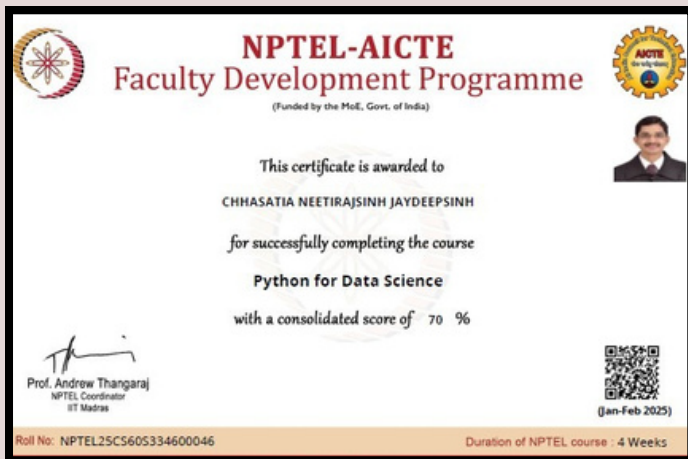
NPTEL-AICTE
Faculty Development Programme
(Funded by the MoE, Govt. of India)

AICTE

This certificate is awarded to

CHHASATIA NEETIRAJSINH JAYDEEPSINH

for successfully completing the course

Python for Data Science

with a consolidated score of 70 %

Prof. Andrew Thangaraj
NPTEL Coordinator
IIT Madras

(Jan-Feb 2025)

Roll No: NPTEL25CS60S334600046

Duration of NPTEL course : 4 Weeks